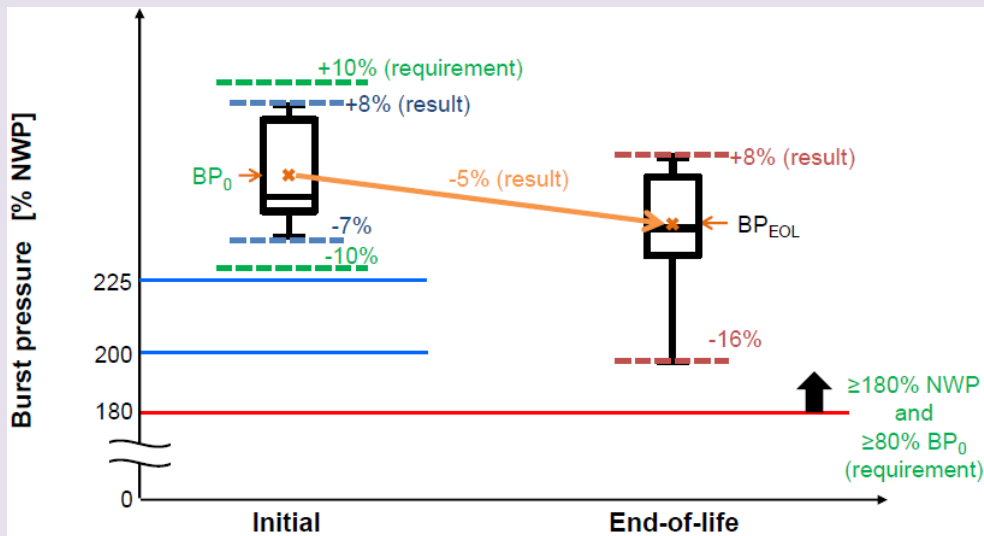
Burst pressure [% NWP]

+10% (requirement)

+8% (result)

$BP_0$

-7%

-10%

-5% (result)

+8% (result)

$BP_{EOL}$

-16%

225

200

180

0

≥180% NWP and ≥80% $BP_0$ (requirement)

Initial

End-of-life